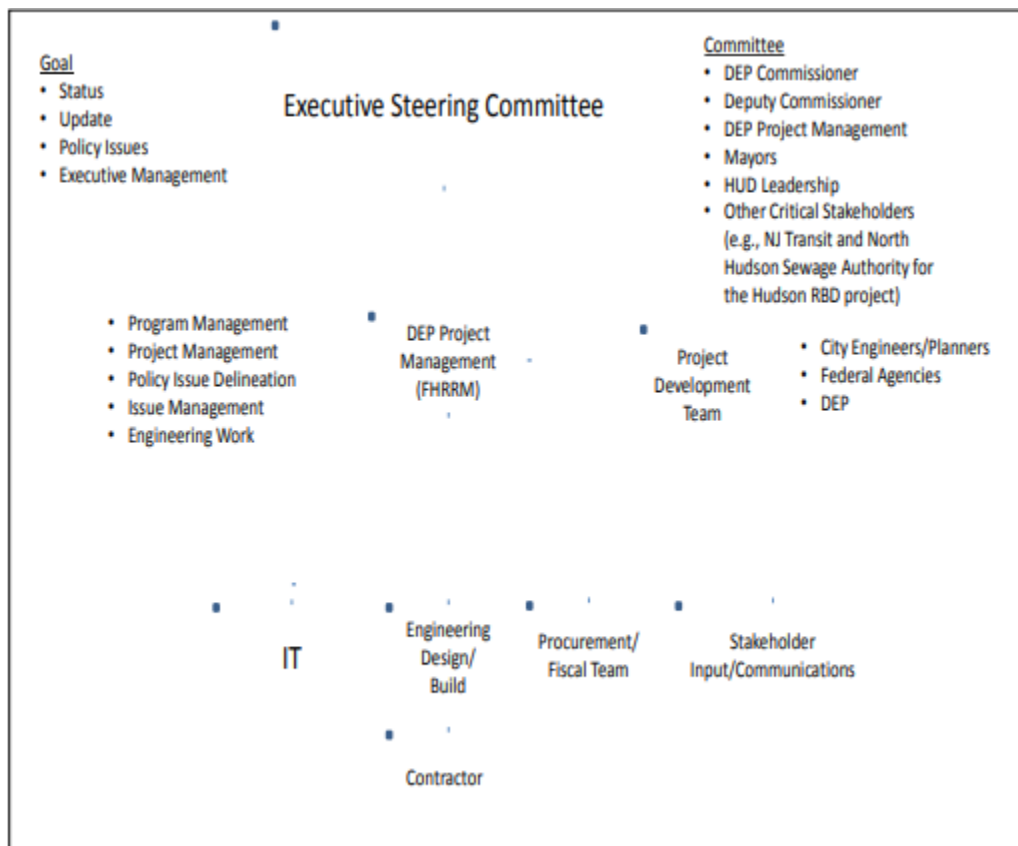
Goal
• Status
• Update
• Policy Issues
• Executive Management

Executive Steering Committee

Committee
• DEP Commissioner
• Deputy Commissioner
• DEP Project Management
• Mayors
• HUD Leadership
• Other Critical Stakeholders (e.g., NJ Transit and North Hudson Sewage Authority for the Hudson RBD project)

• Program Management
• Project Management
• Policy Issue Delineation
• Issue Management
• Engineering Work

DEP Project Management (FHRRM)

Project Development Team

• City Engineers/Planners
• Federal Agencies
• DEP

IT

Engineering Design/ Build

Procurement/ Fiscal Team

Stakeholder Input/Communications

Contractor